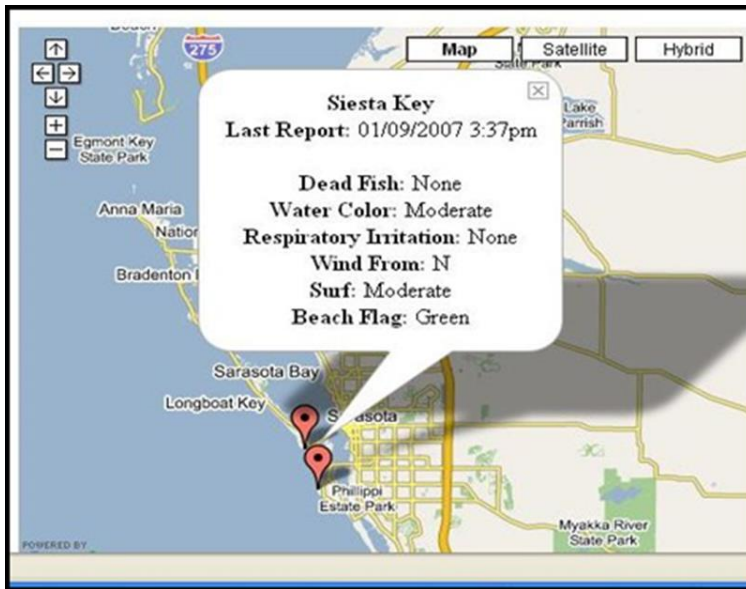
275

Map

Satellite

Hybrid

State Park

Lake

Parrish

Egmont Key State Park

Anna Maria

Natior

Bradenton

Siesta Key

Last Report: 01/09/2007 3:37pm

Dead Fish: None

Water Color: Moderate

Respiratory Irritation: None

Wind From: N

Surf: Moderate

Beach Flag: Green

Sarasota Bay

Longboat Key

Sarasota

Phillippi Estate Park

Myakka River State Park

POWERED BY